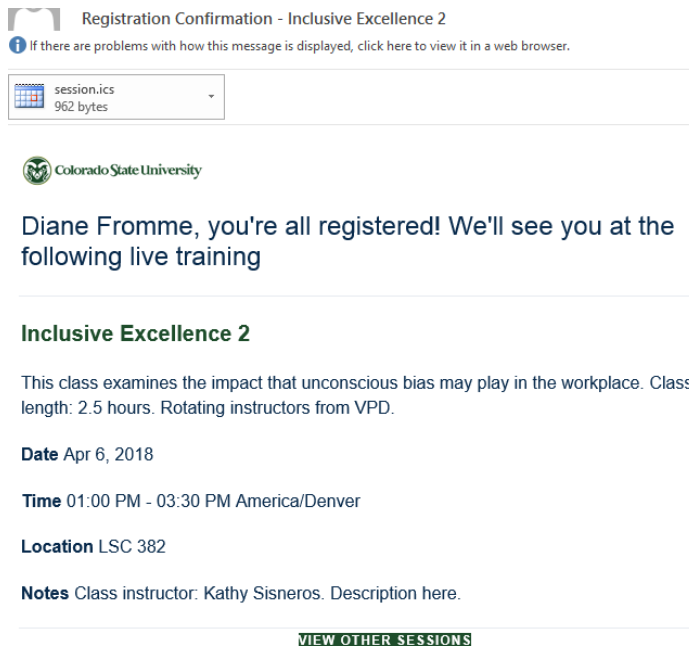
Registration Confirmation - Inclusive Excellence 2

If there are problems with how this message is displayed, click here to view it in a web browser.

session.ics
962 bytes

Colorado State University

Diane Fromme, you're all registered! We'll see you at the following live training

Inclusive Excellence 2

This class examines the impact that unconscious bias may play in the workplace. Class length: 2.5 hours. Rotating instructors from VPD.

Date Apr 6, 2018

Time 01:00 PM - 03:30 PM America/Denver

Location LSC 382

Notes Class instructor: Kathy Sisneros. Description here.

VIEW OTHER SESSIONS